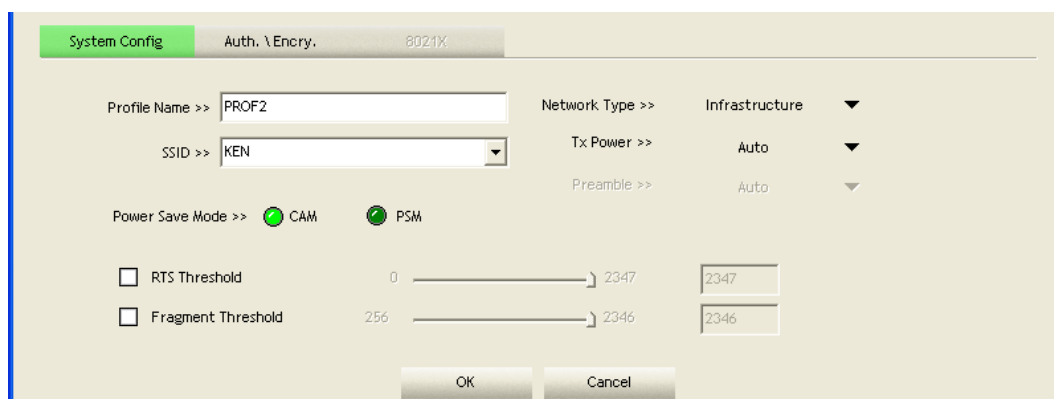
System Config
Auth. \ Encry.
8021X

Profile Name >> PROF2
SSID >> KEN

Network Type >> Infrastructure
Tx Power >> Auto
Preamble >> Auto

Power Save Mode >> CAM PSM

RTS Threshold 0 2347 2347
Fragment Threshold 256 2346 2346

OK
Cancel